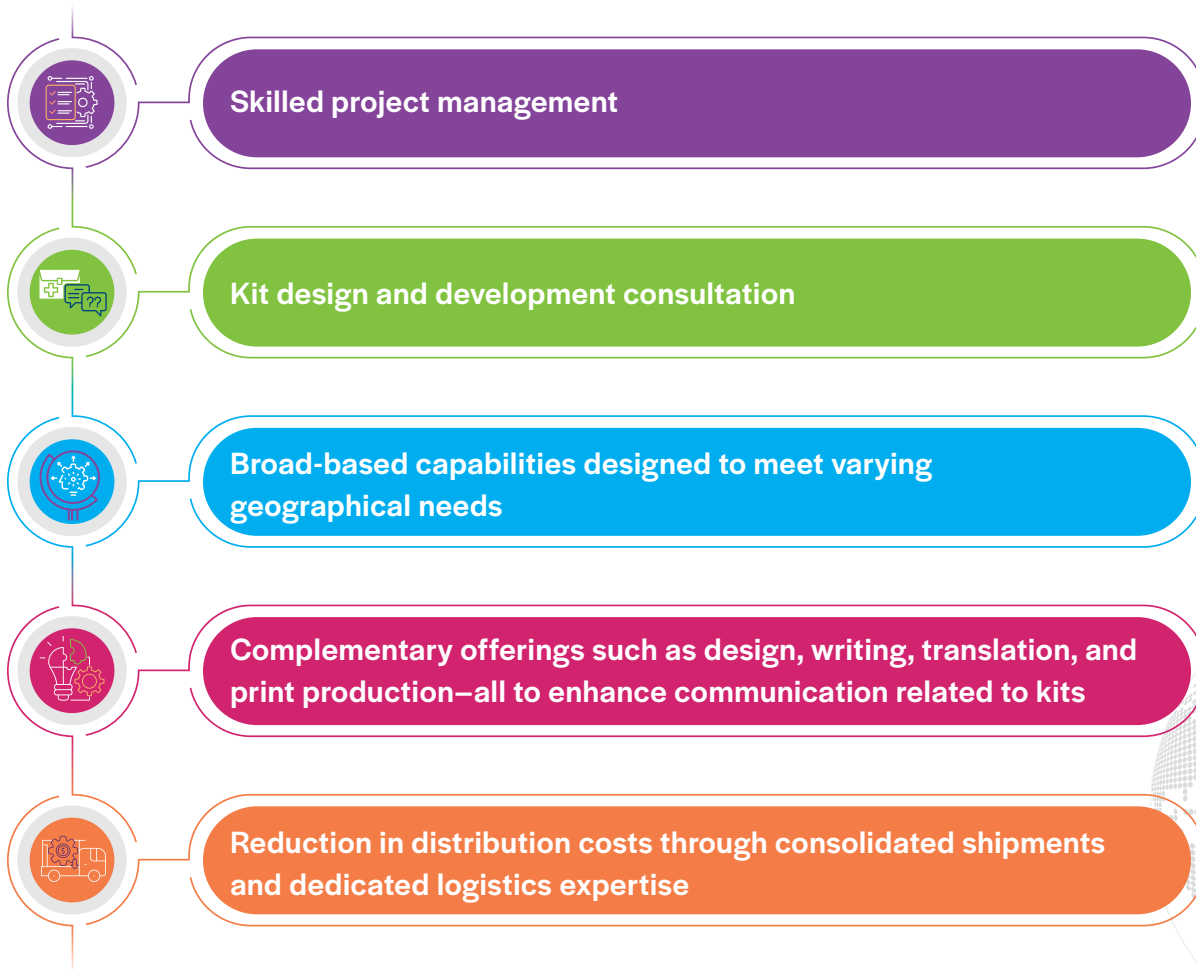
Skilled project management

Kit design and development consultation

Broad-based capabilities designed to meet varying geographical needs

Complementary offerings such as design, writing, translation, and print production—all to enhance communication related to kits

Reduction in distribution costs through consolidated shipments and dedicated logistics expertise